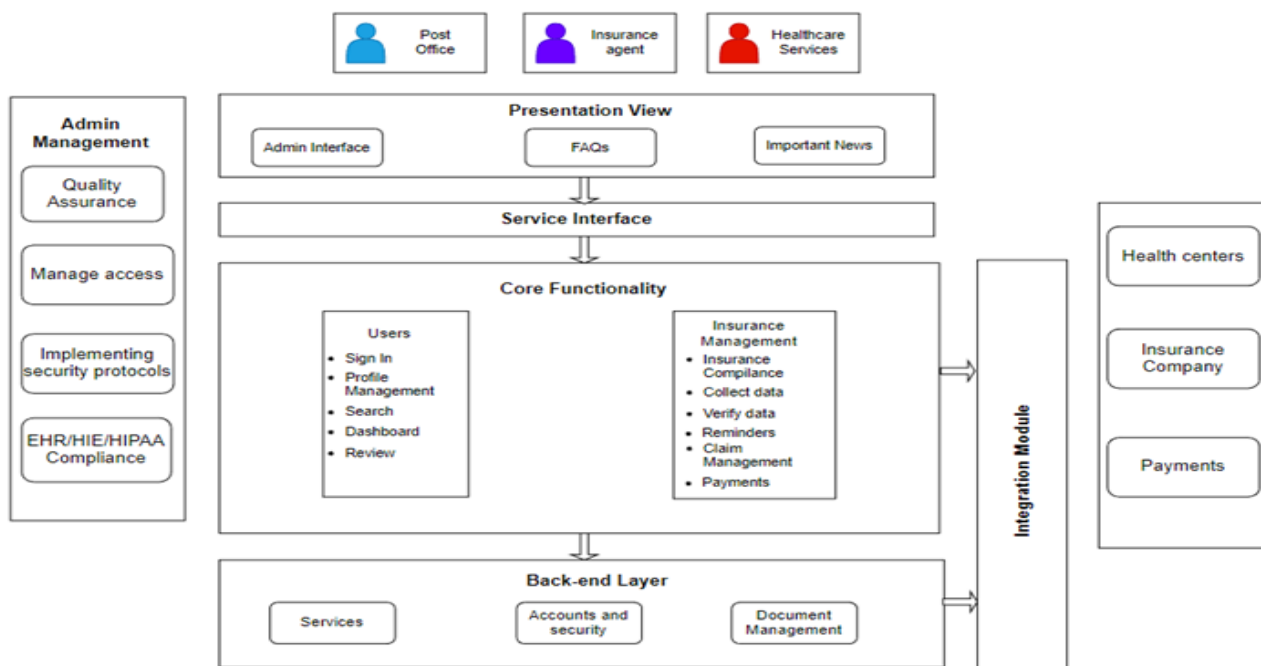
Post Office

Insurance agent

Healthcare Services

Admin Management

Quality Assurance

Manage access

Implementing security protocols

EHR/HIE/HIPAA Compliance

Presentation View

Admin Interface

FAQs

Important News

Service Interface

Core Functionality

Users
- Sign In
- Profile Management
- Search
- Dashboard
- Review

Insurance Management
- Insurance Compilance
- Collect data
- Verify data
- Reminders
- Claim Management
- Payments

Back-end Layer

Services

Accounts and security

Document Management

Integration Module

Health centers

Insurance Company

Payments